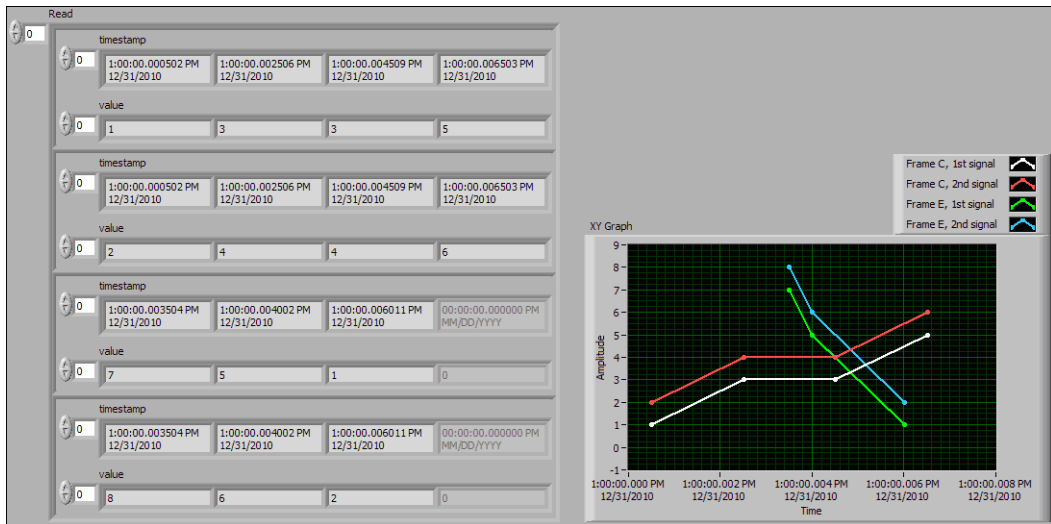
Read

0

0 timestamp
1:00:00.000502 PM 12/31/2010 | 1:00:00.002506 PM 12/31/2010 | 1:00:00.004509 PM 12/31/2010 | 1:00:00.006503 PM 12/31/2010

0 value
1 | 3 | 3 | 5

0 timestamp
1:00:00.000502 PM 12/31/2010 | 1:00:00.002506 PM 12/31/2010 | 1:00:00.004509 PM 12/31/2010 | 1:00:00.006503 PM 12/31/2010

0 value
2 | 4 | 4 | 6

0 timestamp
1:00:00.003504 PM 12/31/2010 | 1:00:00.004002 PM 12/31/2010 | 1:00:00.006011 PM 12/31/2010 | 00:00:00.000000 PM MM/DD/YYYY

0 value
7 | 5 | 1 | 0

0 timestamp
1:00:00.003504 PM 12/31/2010 | 1:00:00.004002 PM 12/31/2010 | 1:00:00.006011 PM 12/31/2010 | 00:00:00.000000 PM MM/DD/YYYY

0 value
8 | 6 | 2 | 0

Frame C, 1st signal
Frame C, 2nd signal
Frame E, 1st signal
Frame E, 2nd signal

XY Graph

Amplitude
9
8
7
6
5
4
3
2
1
0
-1

1:00:00.000 PM 12/31/2010
1:00:00.002 PM 12/31/2010
1:00:00.004 PM 12/31/2010
1:00:00.006 PM 12/31/2010
1:00:00.008 PM 12/31/2010
Time